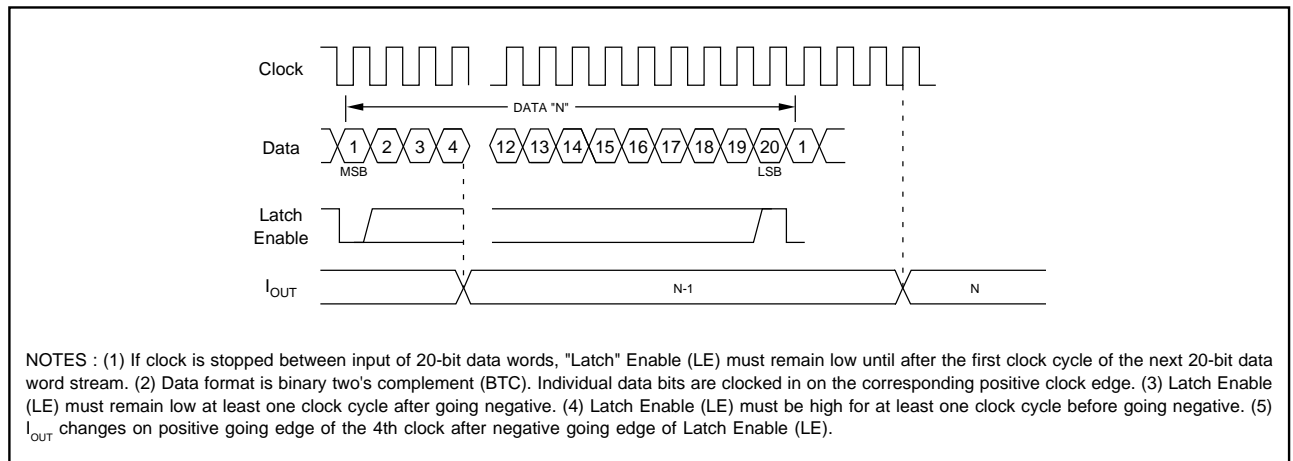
Clock

DATA "N"

Data

1 2 3 4 12 13 14 15 16 17 18 19 20 1

MSB

LSB

Latch Enable

$I_{OUT}$

N-1

N

NOTES : (1) If clock is stopped between input of 20-bit data words, "Latch" Enable (LE) must remain low until after the first clock cycle of the next 20-bit data word stream. (2) Data format is binary two's complement (BTC). Individual data bits are clocked in on the corresponding positive clock edge. (3) Latch Enable (LE) must remain low at least one clock cycle after going negative. (4) Latch Enable (LE) must be high for at least one clock cycle before going negative. (5) $I_{OUT}$ changes on positive going edge of the 4th clock after negative going edge of Latch Enable (LE).